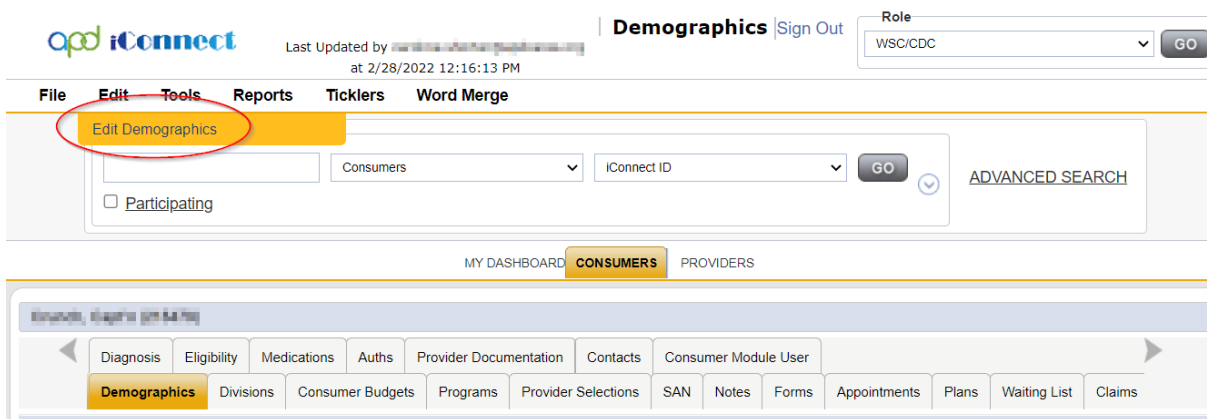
apd iConnect

Last Updated by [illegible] at 2/28/2022 12:16:13 PM

Demographics Sign Out

Role
WSC/CDC
GO

File Edit Tools Reports Ticklers Word Merge

Edit Demographics

Consumers
iConnect ID
GO

Participating

ADVANCED SEARCH

MY DASHBOARD CONSUMERS PROVIDERS

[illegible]

Diagnosis | Eligibility | Medications | Auths | Provider Documentation | Contacts | Consumer Module User

Demographics | Divisions | Consumer Budgets | Programs | Provider Selections | SAN | Notes | Forms | Appointments | Plans | Waiting List | Claims